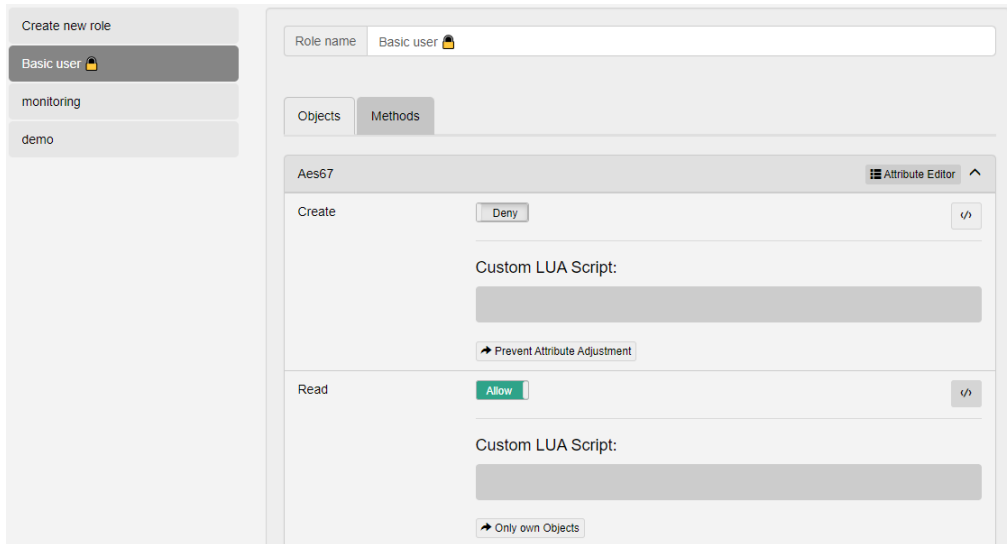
Create new role

Basic user

monitoring

demo

Role name | Basic user

Objects | Methods

Aes67

Attribute Editor

Create

Deny

</>

Custom LUA Script:

Prevent Attribute Adjustment

Read

Allow

</>

Custom LUA Script:

Only own Objects